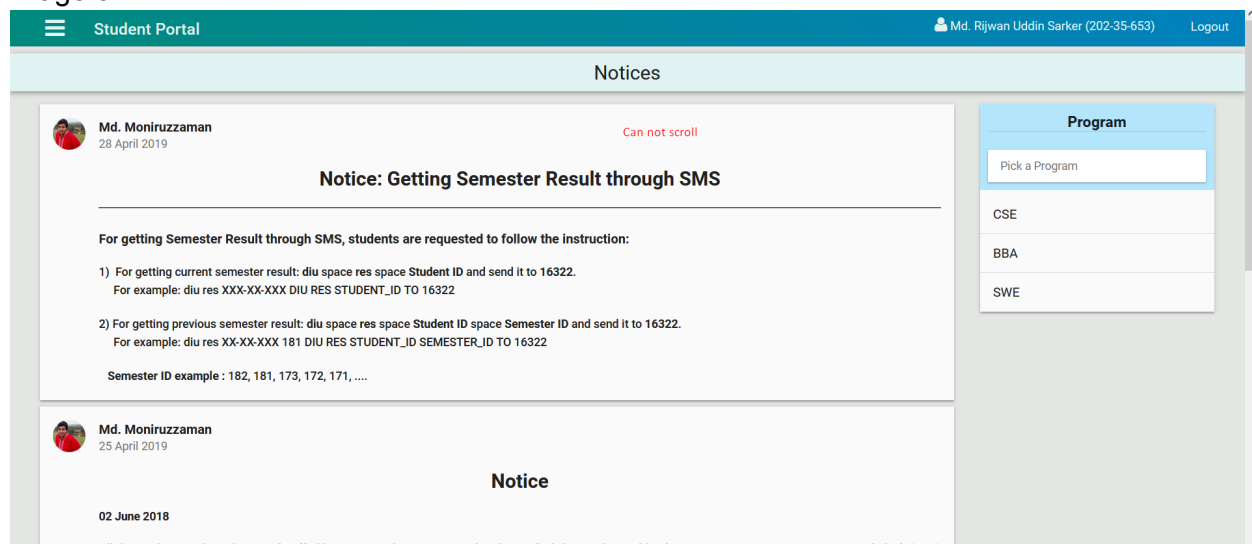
Student Portal

Md. Rijwan Uddin Sarker (202-35-653)

Logout

Notices

Md. Moniruzzaman
28 April 2019

Can not scroll

Notice: Getting Semester Result through SMS

For getting Semester Result through SMS, students are requested to follow the instruction:

1) For getting current semester result: diu space res space Student ID and send it to 16322.
For example: diu res XXX-XX-XXX DIU RES STUDENT_ID TO 16322

2) For getting previous semester result: diu space res space Student ID space Semester ID and send it to 16322.
For example: diu res XX-XX-XXX 181 DIU RES STUDENT_ID SEMESTER_ID TO 16322

Semester ID example : 182, 181, 173, 172, 171, ....

Md. Moniruzzaman
25 April 2019

Notice

02 June 2018

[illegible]

Program

Pick a Program

CSE

BBA

SWE